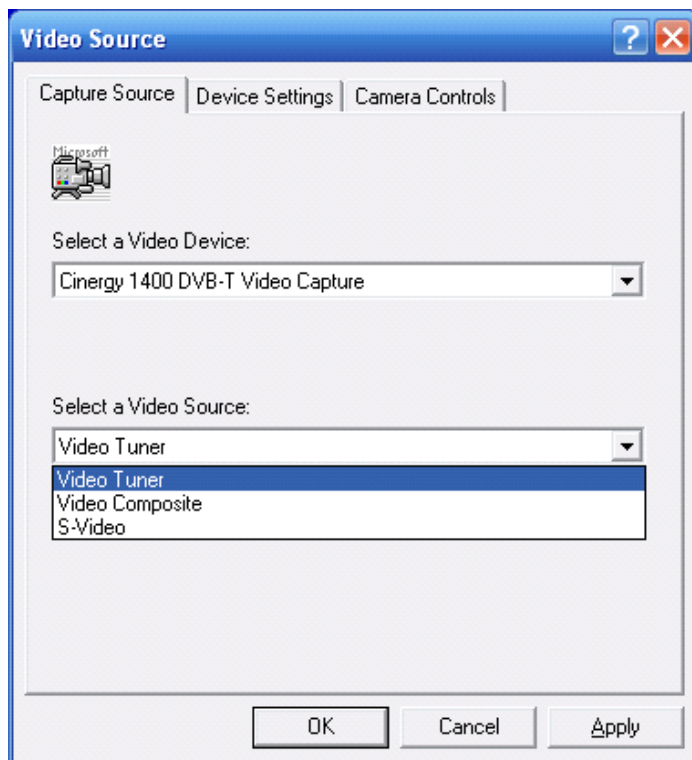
Video Source

?

Capture Source | Device Settings | Camera Controls

Microsoft

Select a Video Device:

Cinergy 1400 DVB-T Video Capture

Select a Video Source:

Video Tuner

Video Tuner
Video Composite
S-Video

OK | Cancel | Apply